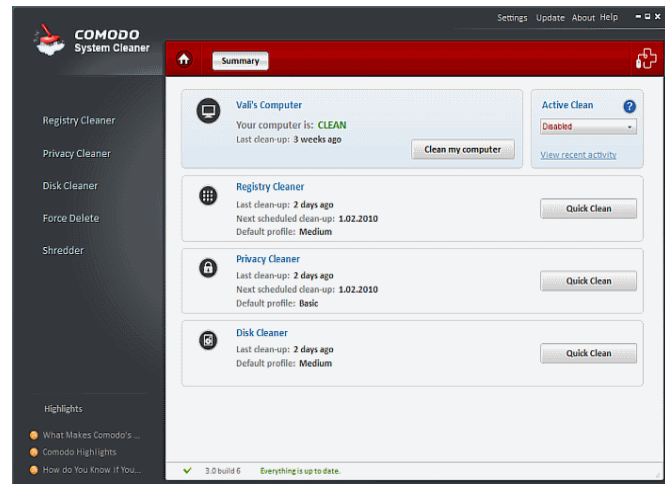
COMODO
System Cleaner

Settings Update About Help

Summary

Registry Cleaner

Privacy Cleaner

Disk Cleaner

Force Delete

Shredder

Vali's Computer

Your computer is: CLEAN
Last clean-up: 3 weeks ago

Clean my computer

Active Clean

Disabled

View recent activity

Registry Cleaner

Last clean-up: 2 days ago
Next scheduled clean-up: 1.02.2010
Default profile: Medium

Quick Clean

Privacy Cleaner

Last clean-up: 2 days ago
Next scheduled clean-up: 1.02.2010
Default profile: Basic

Quick Clean

Disk Cleaner

Last clean-up: 2 days ago
Default profile: Medium

Quick Clean

Highlights

What Makes Comodo's ...

Comodo Highlights

How do You Know if You...

3.0 build 6 Everything is up to date.